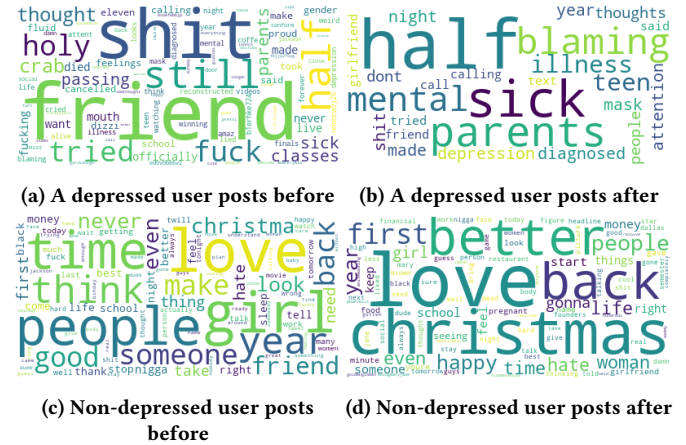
thought eleven shit calling gender holy still half fluid diagnosed mental make proud made crab parents passing feelings mask friend died cancelled took want mouth never live tried fuck sick officially classes illness fucking cried blaming school finals winning reconstructed videos

(a) A depressed user posts before

night year thoughts said half blaming girlfriend illness sick mental teen dont call calling text mask parents attention shit tried friend made depression diagnosed people

(b) A depressed user posts after

money never christma time love back think make first black feel look people girl yeah good someone take friend hate tell need life school thing sleep right stopnigga thank well

(c) Non-depressed user posts before

first better people love back year girl start things gonna life keep school christmas right happy time hate woman even someone food minute girlfriend

(d) Non-depressed user posts after